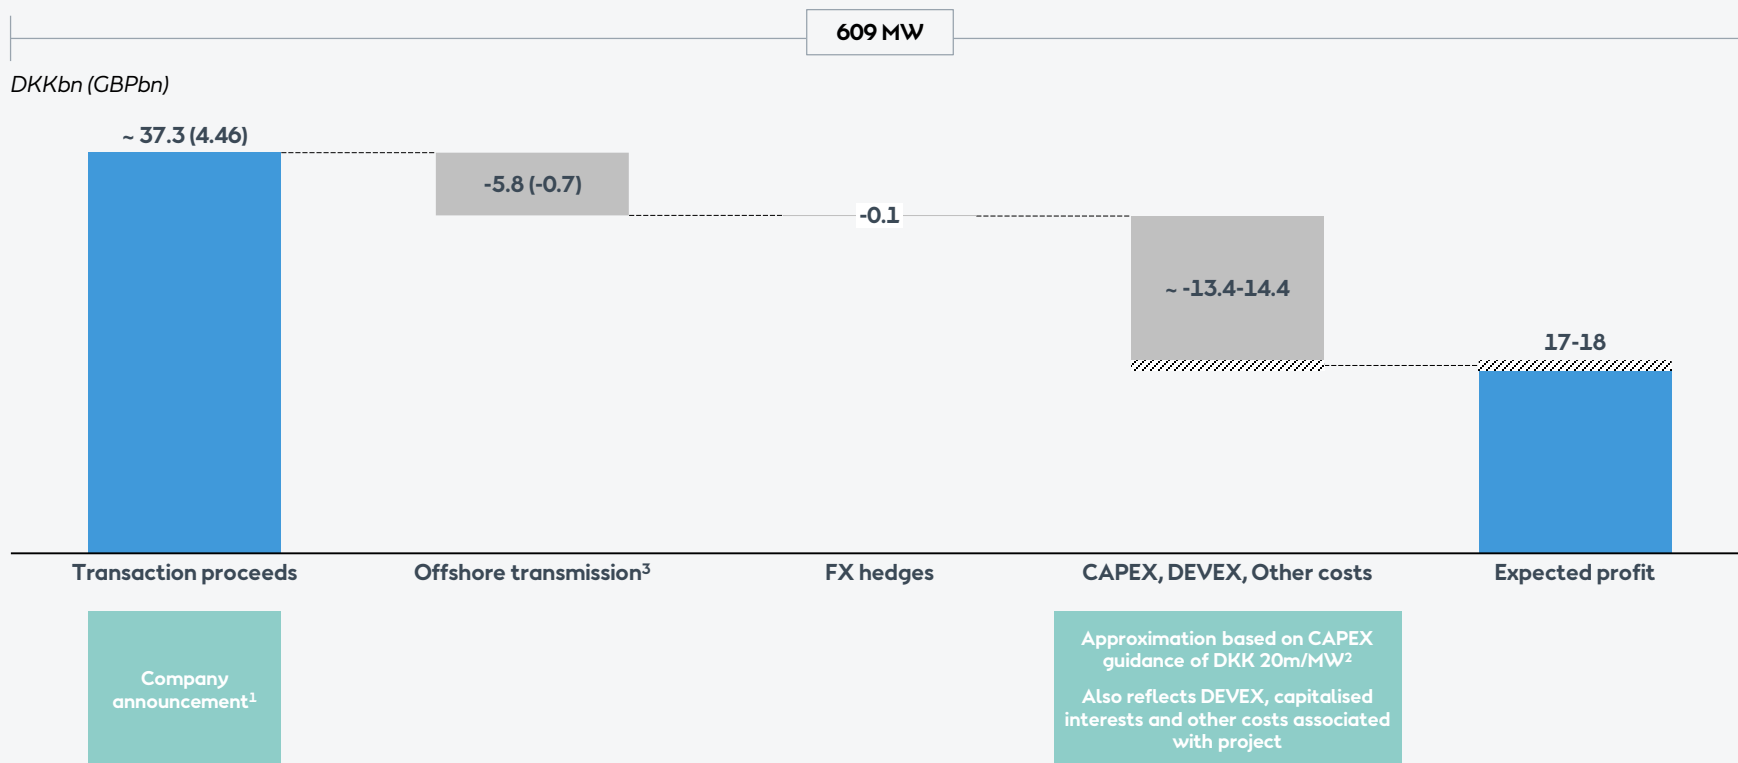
609 MW

DKKbn (GBPbn)

~ 37.3 (4.46)

-5.8 (-0.7)

-0.1

~ -13.4-14.4

17-18

Transaction proceeds

Offshore transmission$^3$

FX hedges

CAPEX, DEVEX, Other costs

Expected profit

Company announcement$^1$

Approximation based on CAPEX guidance of DKK 20m/MW$^2$

Also reflects DEVEX, capitalised interests and other costs associated with project